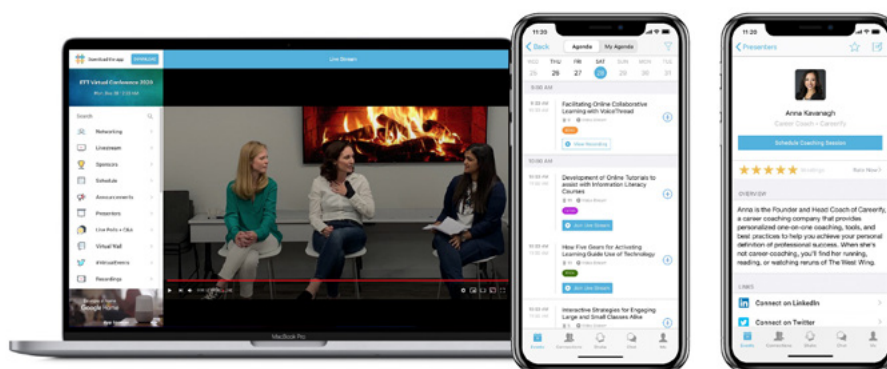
Download the app DOWNLOAD

Live Stream

IFTT Virtual Conference 2020

Search

Networking

Livestream

Sponsors

Schedule

Announcements

Presenters

Live Polls + Q&A

Virtual Wall

#VirtualEvents

Recordings

Google Home

MacBook Pro

11:20

Back

Agenda

My Agenda

WED 26

THU 27

FRI 27

SAT 28

SUN 29

MON 30

TUE 31

9:00 AM

Facilitating Online Collaborative Learning with VoiceThread

View Recording

10:00 AM

Development of Online Tutorials to assist with Information Literacy Courses

Join Live Stream

How Five Gears for Activating Learning Guide Use of Technology

Join Live Stream

Interactive Strategies for Engaging Large and Small Classes Alike

11:20

Presenters

Anna Kavanagh

Career Coach – Careerify

Schedule Coaching Session

Rate Now

OVERVIEW

Anna is the Founder and Head Coach of Careerify, a career coaching company that provides personalized one-on-one coaching, tools, and best practices to help you achieve your personal definition of professional success. When she's not career-coaching, you'll find her running, reading, or watching reruns of The West Wing.

LINKS

Connect on LinkedIn

Connect on Twitter